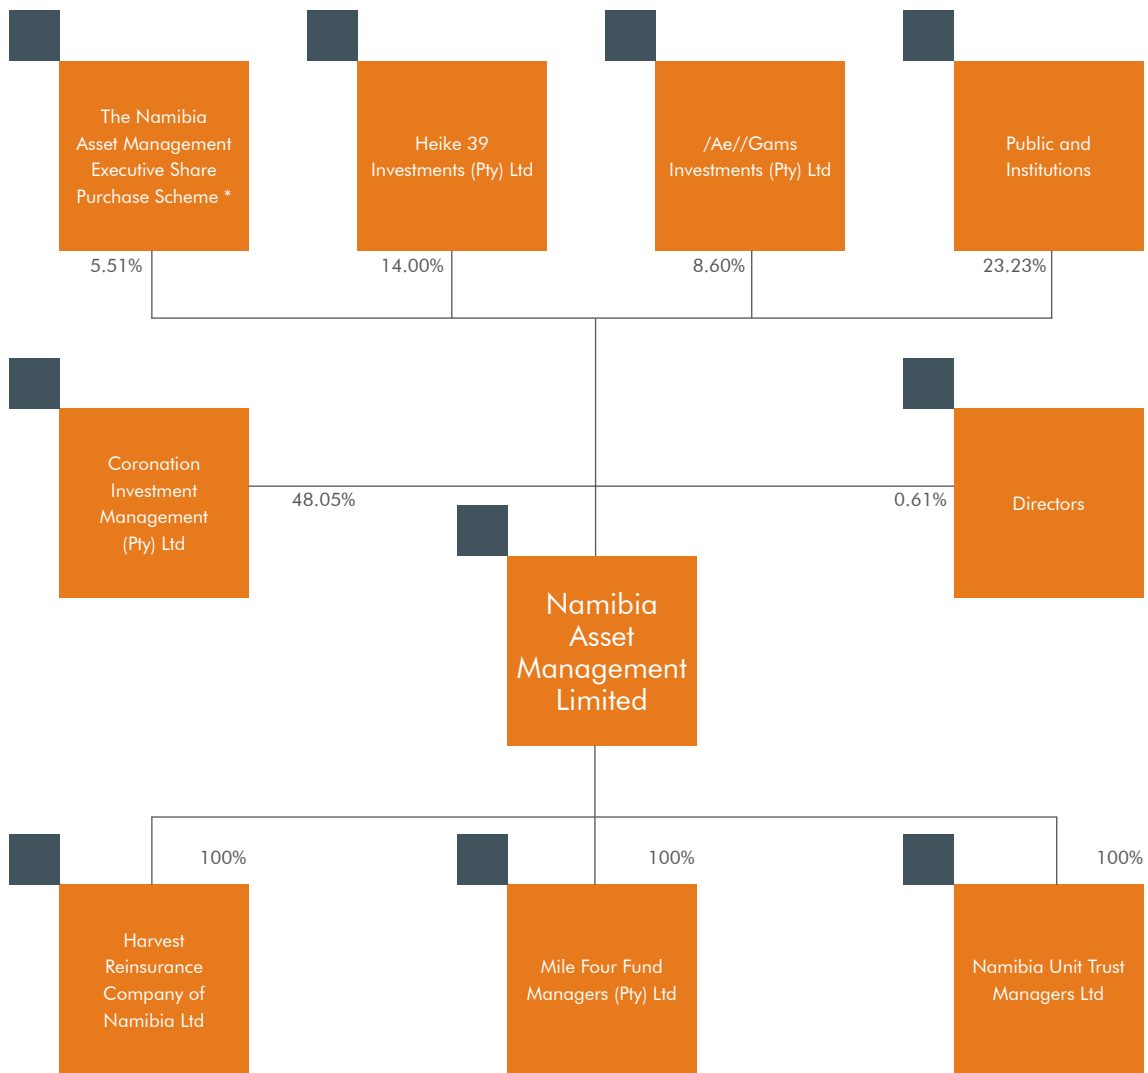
The Namibia Asset Management Executive Share Purchase Scheme *

5.51%

Heike 39 Investments (Pty) Ltd

14.00%

/Ae//Gams Investments (Pty) Ltd

8.60%

Public and Institutions

23.23%

Coronation Investment Management (Pty) Ltd

48.05%

0.61%

Directors

Namibia Asset Management Limited

100%

Harvest Reinsurance Company of Namibia Ltd

100%

Mile Four Fund Managers (Pty) Ltd

100%

Namibia Unit Trust Managers Ltd